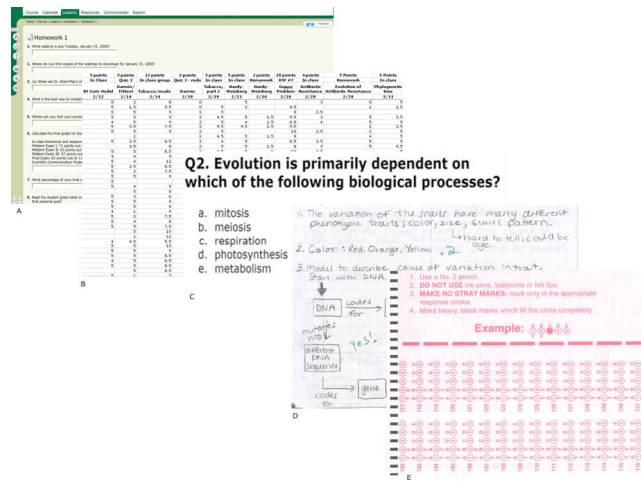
Course Calendar Lessons Resources Communicate Report

Homework 1

1. What reading is due Tuesday, January 15, 2008?

2. Where do you find copies of the readings to download for January 15, 2008?

3. (a) When are Dr. Ebert-May's office hours?

4. What is the best way to contact

5. Where can you find your scores

6. Calculate the final grade for the

7. What percentage of your final

8. Read the student guide listed on that pertain you?

A

| 5 points In Class | 5 points Quiz 3 | 12 points In class group | 2 points Quiz 3 - redo | 0 | 5 points In class | 5 points In class | 2 points Homework | 10 points HW #7 | 4 points Antibiotic Resistance | 5 Points Homework | 5 Points In class |
|---|---|---|---|---|---|---|---|---|---|---|---|
| Bt Corn Model 2/12 | Darwin/Fittest 2/12 | Tobacco/snails 2/14 | Darwin 2/19 | Tobacco, part 2 2/19 | Hardy-Weinberg 2/21 | Hardy-Weinberg 2/26 | Guppy Problem 2/26 | Antibiotic Resistance 2/28 | Evolution of Antibiotic Resistance 2/28 | Phylogenetic tree 3/11 |

B

Q2. Evolution is primarily dependent on which of the following biological processes?

a. mitosis
b. meiosis
c. respiration
d. photosynthesis
e. metabolism

C

1. The variation of the snails have many different phenotypic traits; color, size, swirl pattern. ← hard to tell, could be age.

2. Color: Red, Orange, Yellow +2

3. Model to describe cause of variation in trait. Start with DNA

DNA codes for

mutates into

different DNA sequence

Yes!

codes for

gene

D

1. Use a No. 2 pencil.
2. DO NOT USE ink pens, ballpoints or felt tips.
3. MAKE NO STRAY MARKS: mark only in the appropriate response circles
4. Make heavy, black marks which fill the circle completely.

Example:

E